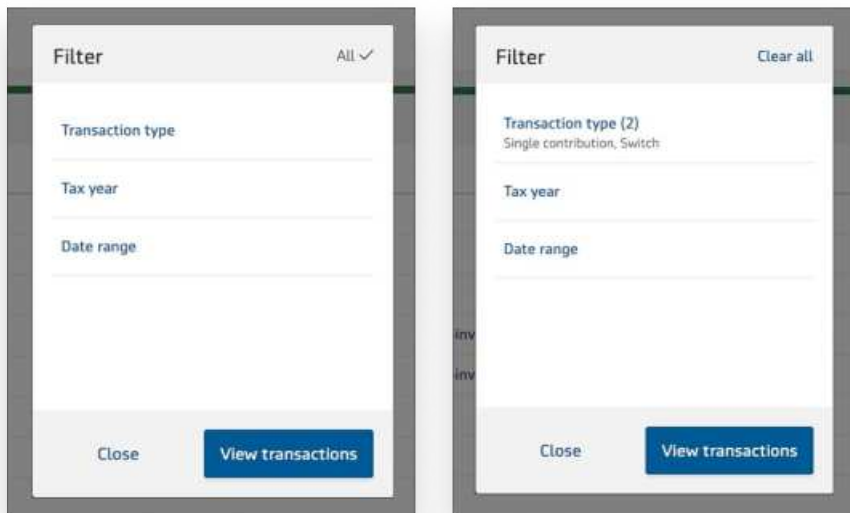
Filter

All ✓

Transaction type

Tax year

Date range

Close

View transactions

Filter

Clear all

Transaction type (2)
Single contribution, Switch

Tax year

Date range

inv

inv

Close

View transactions